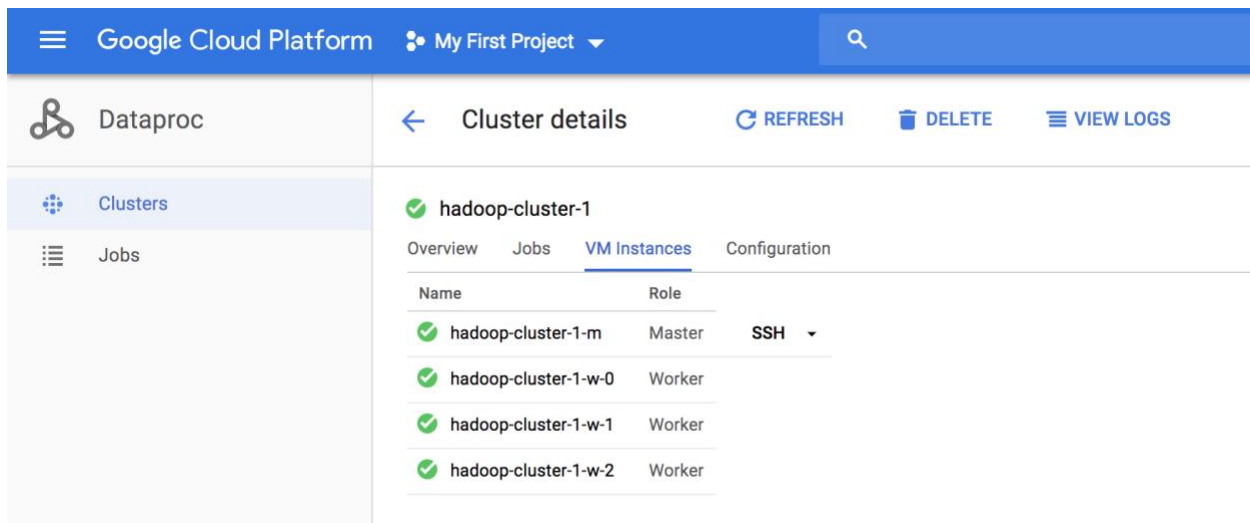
Google Cloud Platform My First Project

Dataproc

Cluster details REFRESH DELETE VIEW LOGS

Clusters

Jobs

hadoop-cluster-1

Overview Jobs VM Instances Configuration

| Name | Role | |
|---|---|---|
| hadoop-cluster-1-m | Master | SSH |
| hadoop-cluster-1-w-0 | Worker | |
| hadoop-cluster-1-w-1 | Worker | |
| hadoop-cluster-1-w-2 | Worker | |